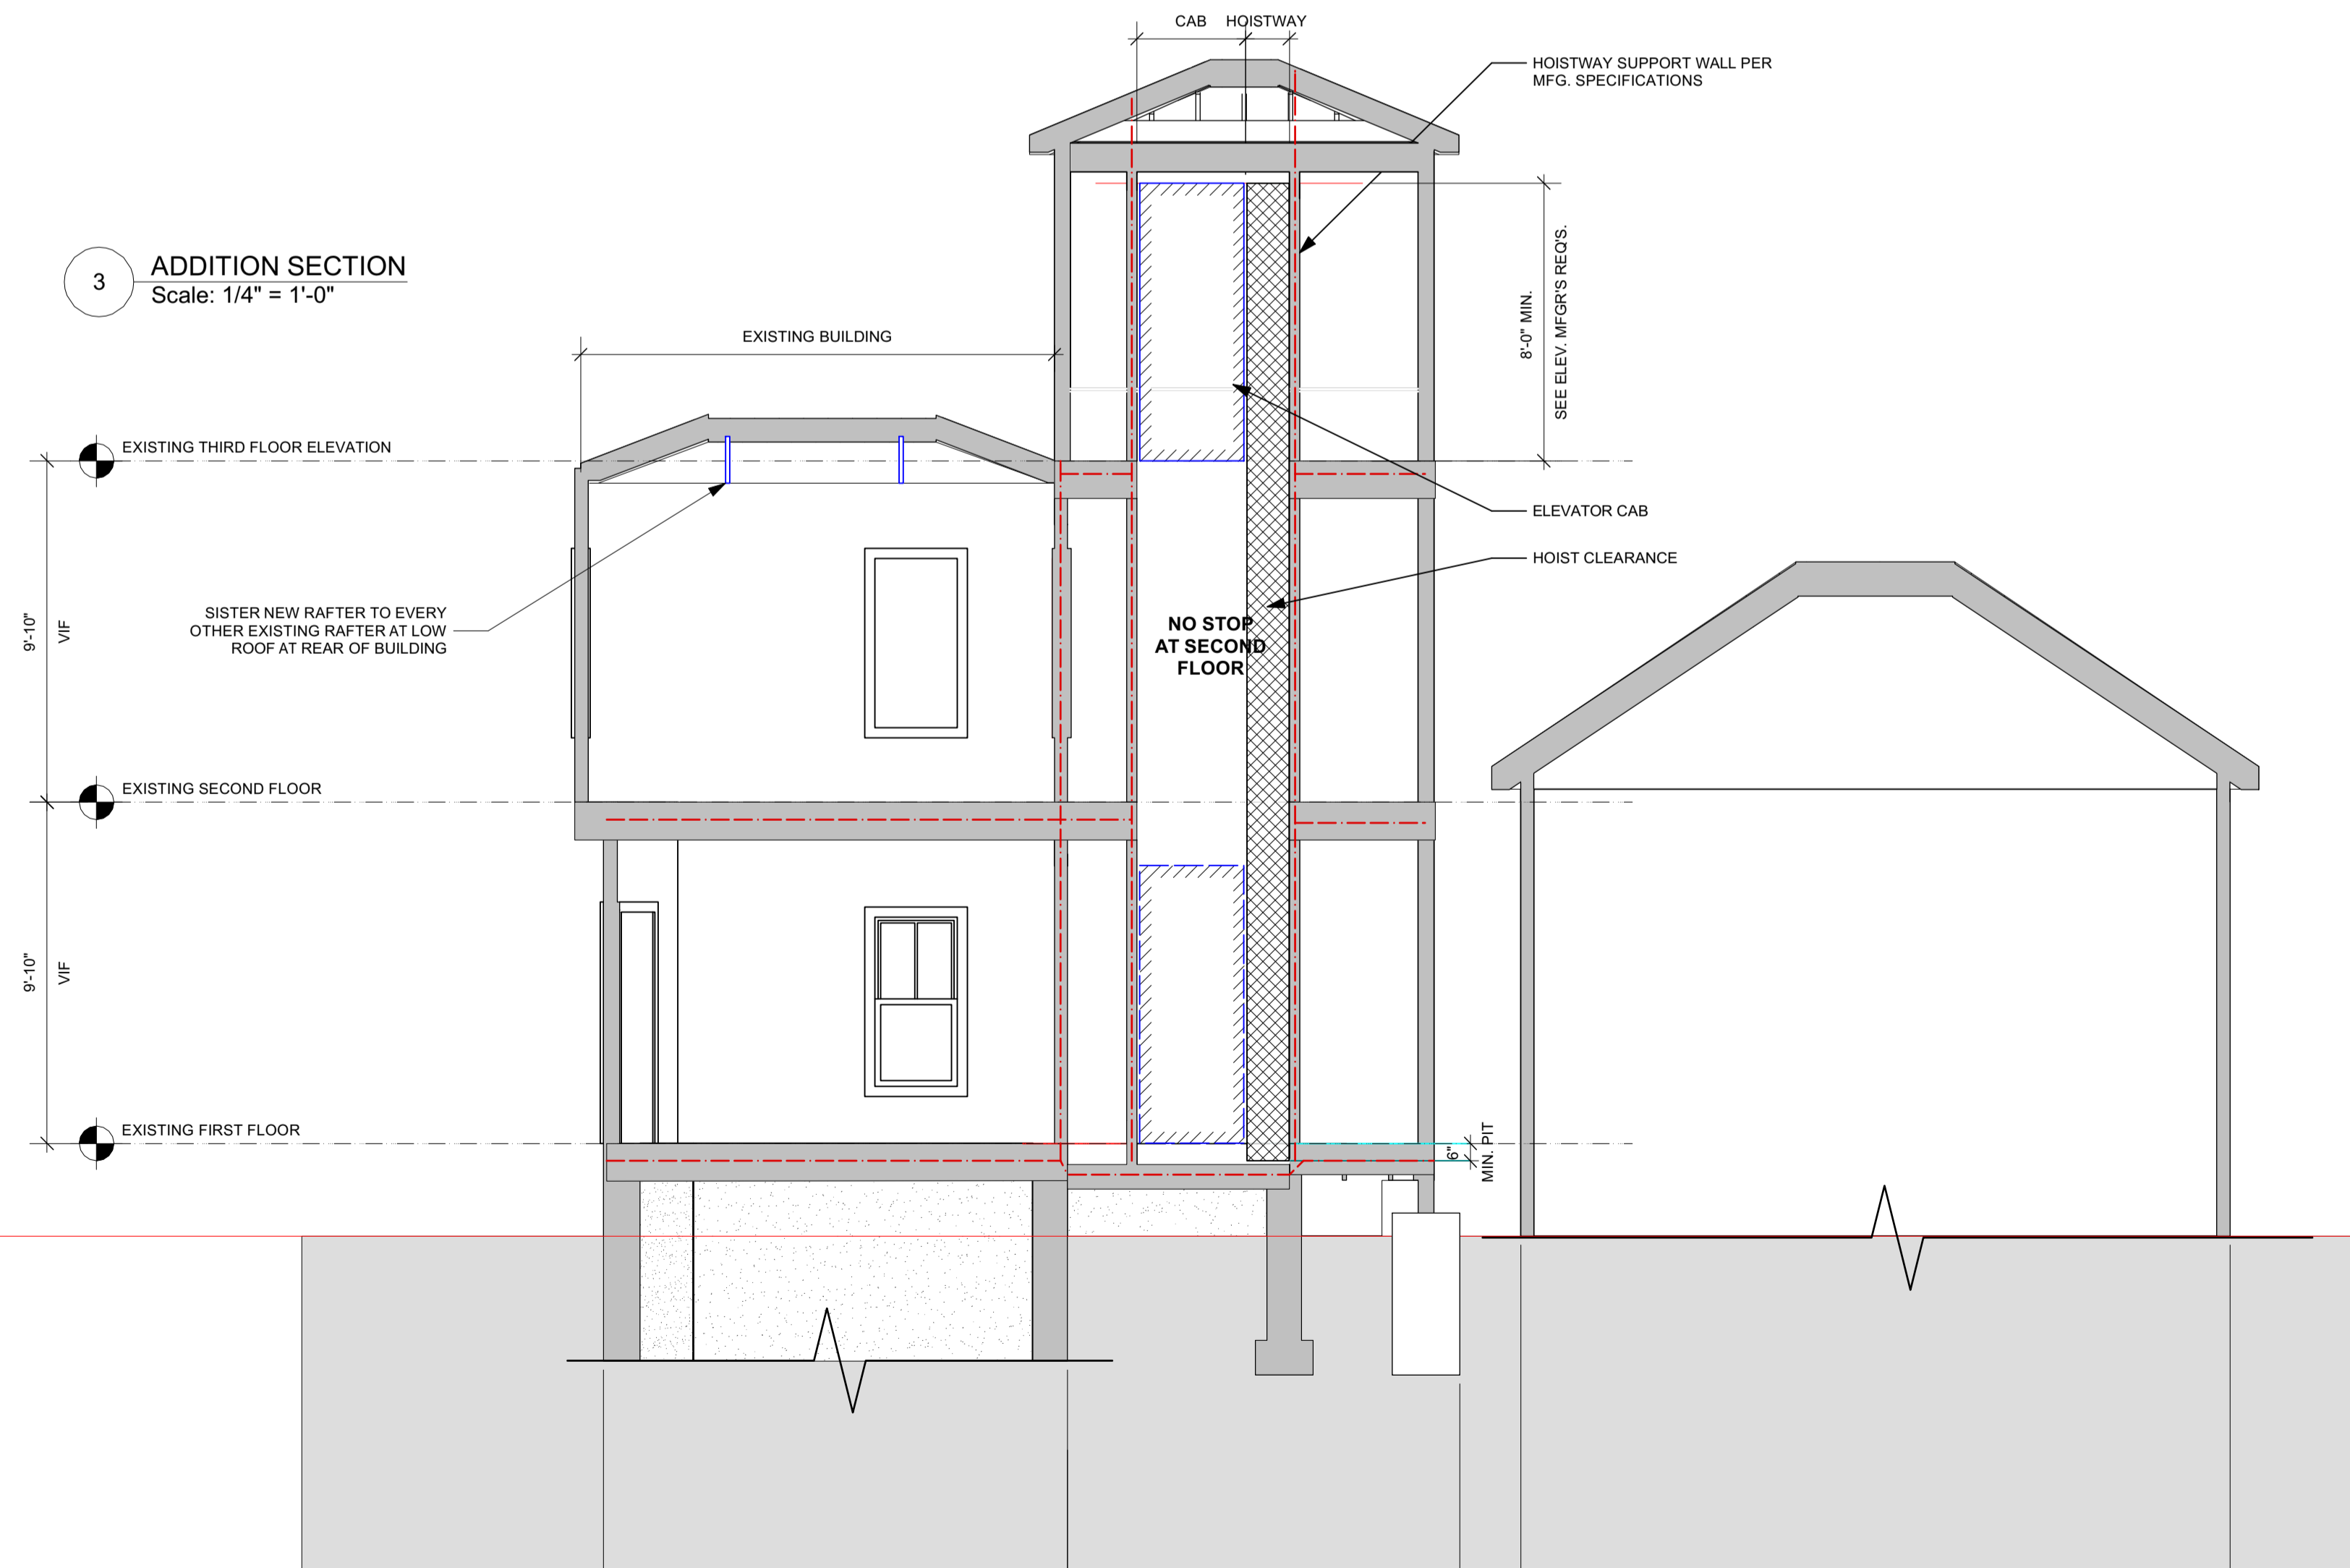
CAB HOISTWAY

HOISTWAY SUPPORT WALL PER MFG. SPECIFICATIONS

3
ADDITION SECTION
Scale: 1/4" = 1'-0"

8'-0" MIN.
SEE ELEV. MFGR'S REQ'S.

EXISTING BUILDING

EXISTING THIRD FLOOR ELEVATION

ELEVATOR CAB

HOIST CLEARANCE

SISTER NEW RAFTER TO EVERY OTHER EXISTING RAFTER AT LOW ROOF AT REAR OF BUILDING

9'-10"
VIF

NO STOP AT SECOND FLOOR

EXISTING SECOND FLOOR

9'-10"
VIF

EXISTING FIRST FLOOR

6"
MIN. PIT